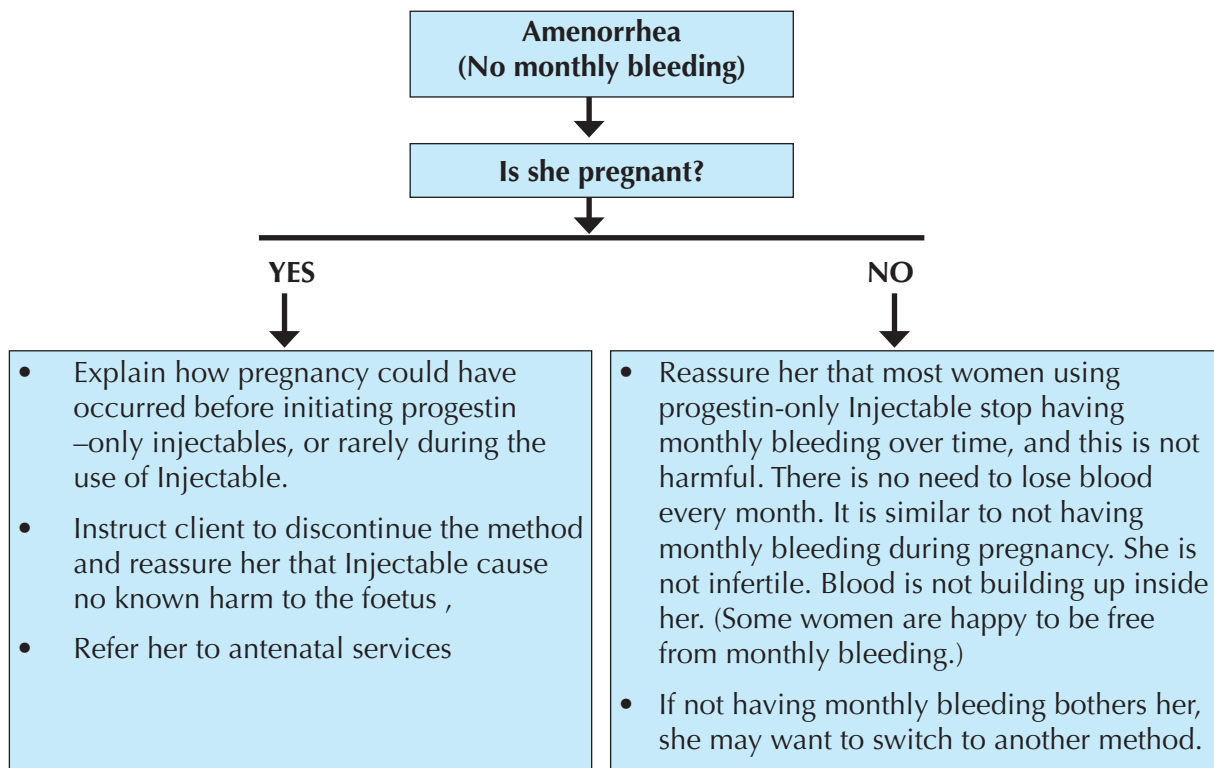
Amenorrhea
(No monthly bleeding)

Is she pregnant?

YES

NO

- Explain how pregnancy could have occurred before initiating progestin –only injectables, or rarely during the use of Injectable.
- Instruct client to discontinue the method and reassure her that Injectable cause no known harm to the foetus ,
- Refer her to antenatal services

- Reassure her that most women using progestin-only Injectable stop having monthly bleeding over time, and this is not harmful. There is no need to lose blood every month. It is similar to not having monthly bleeding during pregnancy. She is not infertile. Blood is not building up inside her. (Some women are happy to be free from monthly bleeding.)
- If not having monthly bleeding bothers her, she may want to switch to another method.